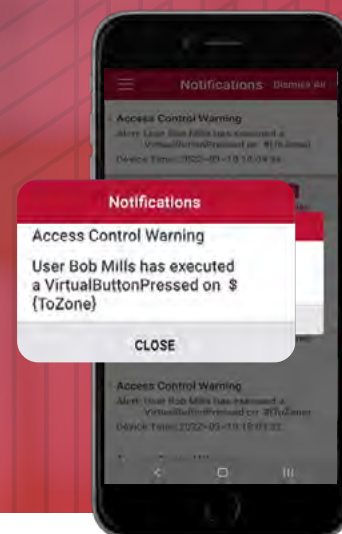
Notifications Dismiss All

Access Control Warning
Alert: User Bob Mills has executed a VirtualButtonPressed on ${ToZone}
Device Time: 2022-01-13 15:04:54

Notifications

Access Control Warning

User Bob Mills has executed a VirtualButtonPressed on ${ToZone}

CLOSE

Access Control Warning
Alert: User Bob Mills has executed a VirtualButtonPressed on ${ToZone}
Device Time: 2022-01-13 15:03:33